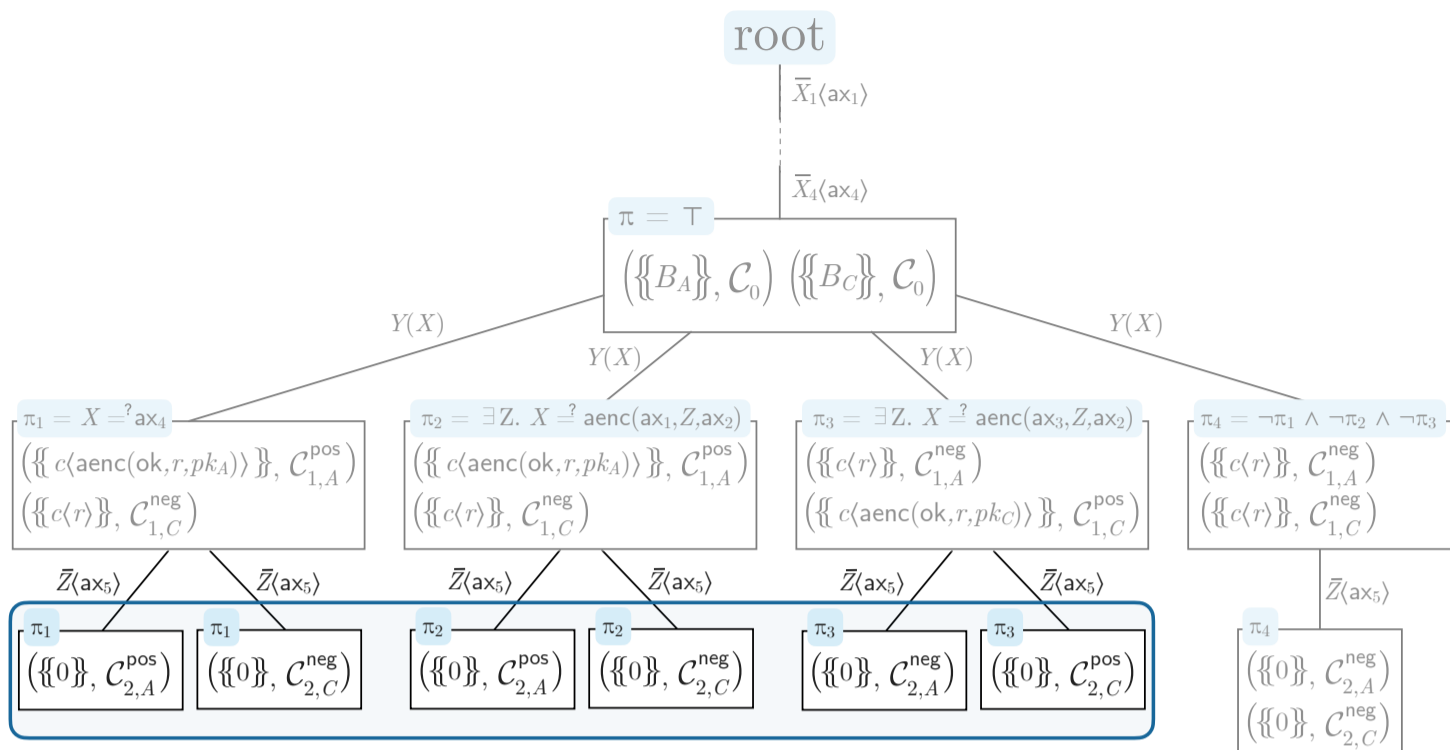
root

$\overline{X}_1\langle \mathsf{ax}_1\rangle$

$\overline{X}_4\langle \mathsf{ax}_4\rangle$

$\pi = \top$

$\left(\{\!\{B_A\}\!\}, \mathcal{C}_0\right) \left(\{\!\{B_C\}\!\}, \mathcal{C}_0\right)$

$Y(X)$

$Y(X)$

$Y(X)$

$Y(X)$

$\pi_1 = X =^? \mathsf{ax}_4$

$\left(\{\!\{ c\langle \mathsf{aenc}(\mathsf{ok}, r, pk_A)\rangle \}\!\}, \mathcal{C}^{\mathsf{pos}}_{1,A}\right)$

$\left(\{\!\{c\langle r\rangle\}\!\}, \mathcal{C}^{\mathsf{neg}}_{1,C}\right)$

$\pi_2 = \exists Z.\ X =^? \mathsf{aenc}(\mathsf{ax}_1, Z, \mathsf{ax}_2)$

$\left(\{\!\{ c\langle \mathsf{aenc}(\mathsf{ok}, r, pk_A)\rangle \}\!\}, \mathcal{C}^{\mathsf{pos}}_{1,A}\right)$

$\left(\{\!\{c\langle r\rangle\}\!\}, \mathcal{C}^{\mathsf{neg}}_{1,C}\right)$

$\pi_3 = \exists Z.\ X =^? \mathsf{aenc}(\mathsf{ax}_3, Z, \mathsf{ax}_2)$

$\left(\{\!\{c\langle r\rangle\}\!\}, \mathcal{C}^{\mathsf{neg}}_{1,A}\right)$

$\left(\{\!\{ c\langle \mathsf{aenc}(\mathsf{ok}, r, pk_C)\rangle \}\!\}, \mathcal{C}^{\mathsf{pos}}_{1,C}\right)$

$\pi_4 = \neg\pi_1 \wedge \neg\pi_2 \wedge \neg\pi_3$

$\left(\{\!\{c\langle r\rangle\}\!\}, \mathcal{C}^{\mathsf{neg}}_{1,A}\right)$

$\left(\{\!\{c\langle r\rangle\}\!\}, \mathcal{C}^{\mathsf{neg}}_{1,C}\right)$

$\overline{Z}\langle \mathsf{ax}_5\rangle$ $\overline{Z}\langle \mathsf{ax}_5\rangle$ $\overline{Z}\langle \mathsf{ax}_5\rangle$ $\overline{Z}\langle \mathsf{ax}_5\rangle$ $\overline{Z}\langle \mathsf{ax}_5\rangle$ $\overline{Z}\langle \mathsf{ax}_5\rangle$ $\overline{Z}\langle \mathsf{ax}_5\rangle$

$\pi_1$ $\left(\{\!\{0\}\!\}, \mathcal{C}^{\mathsf{pos}}_{2,A}\right)$

$\pi_1$ $\left(\{\!\{0\}\!\}, \mathcal{C}^{\mathsf{neg}}_{2,C}\right)$

$\pi_2$ $\left(\{\!\{0\}\!\}, \mathcal{C}^{\mathsf{pos}}_{2,A}\right)$

$\pi_2$ $\left(\{\!\{0\}\!\}, \mathcal{C}^{\mathsf{neg}}_{2,C}\right)$

$\pi_3$ $\left(\{\!\{0\}\!\}, \mathcal{C}^{\mathsf{neg}}_{2,A}\right)$

$\pi_3$ $\left(\{\!\{0\}\!\}, \mathcal{C}^{\mathsf{pos}}_{2,C}\right)$

$\pi_4$ $\left(\{\!\{0\}\!\}, \mathcal{C}^{\mathsf{neg}}_{2,A}\right)$ $\left(\{\!\{0\}\!\}, \mathcal{C}^{\mathsf{neg}}_{2,C}\right)$